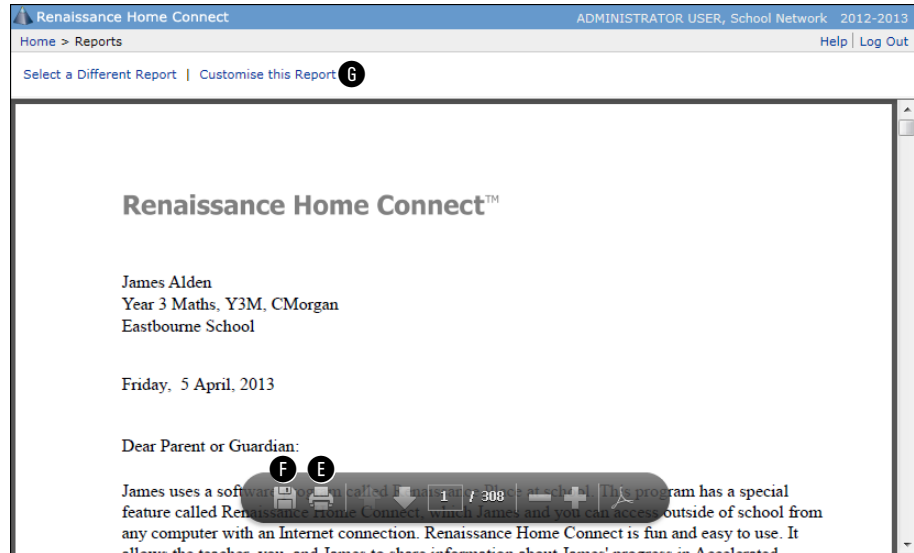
Renaissance Home Connect ADMINISTRATOR USER, School Network 2012-2013

Home > Reports Help | Log Out

Select a Different Report | Customise this Report G

Renaissance Home Connect™

James Alden
Year 3 Maths, Y3M, CMorgan
Eastbourne School

Friday, 5 April, 2013

Dear Parent or Guardian:

F E

1 / 308

James uses a softw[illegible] called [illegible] at school. This program has a special feature called Renaissance Home Connect, which James and you can access outside of school from any computer with an Internet connection. Renaissance Home Connect is fun and easy to use. It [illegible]